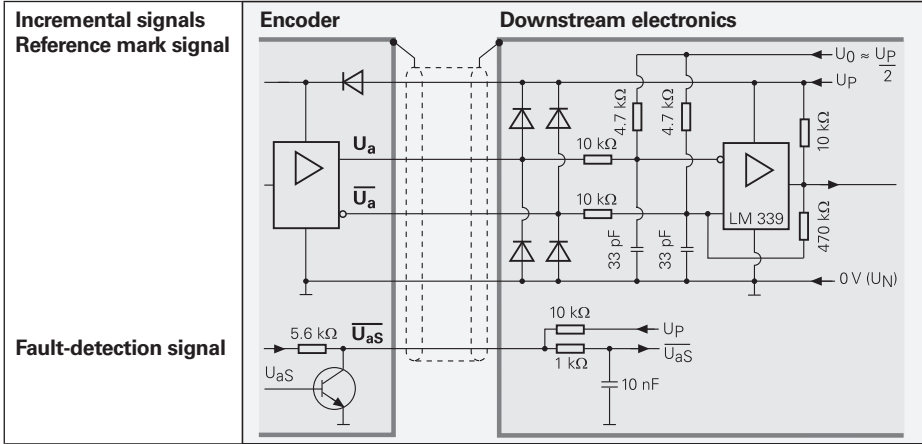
Incremental signals
Reference mark signal

Fault-detection signal

Encoder

Downstream electronics

$U_0 \approx \frac{U_P}{2}$

$U_P$

$U_a$

$\overline{U_a}$

10 kΩ

10 kΩ

4.7 kΩ

4.7 kΩ

10 kΩ

470 kΩ

LM 339

33 pF

33 pF

0 V ($U_N$)

5.6 kΩ

$\overline{U_{aS}}$

$U_{aS}$

10 kΩ

1 kΩ

$U_P$

$\overline{U_{aS}}$

10 nF